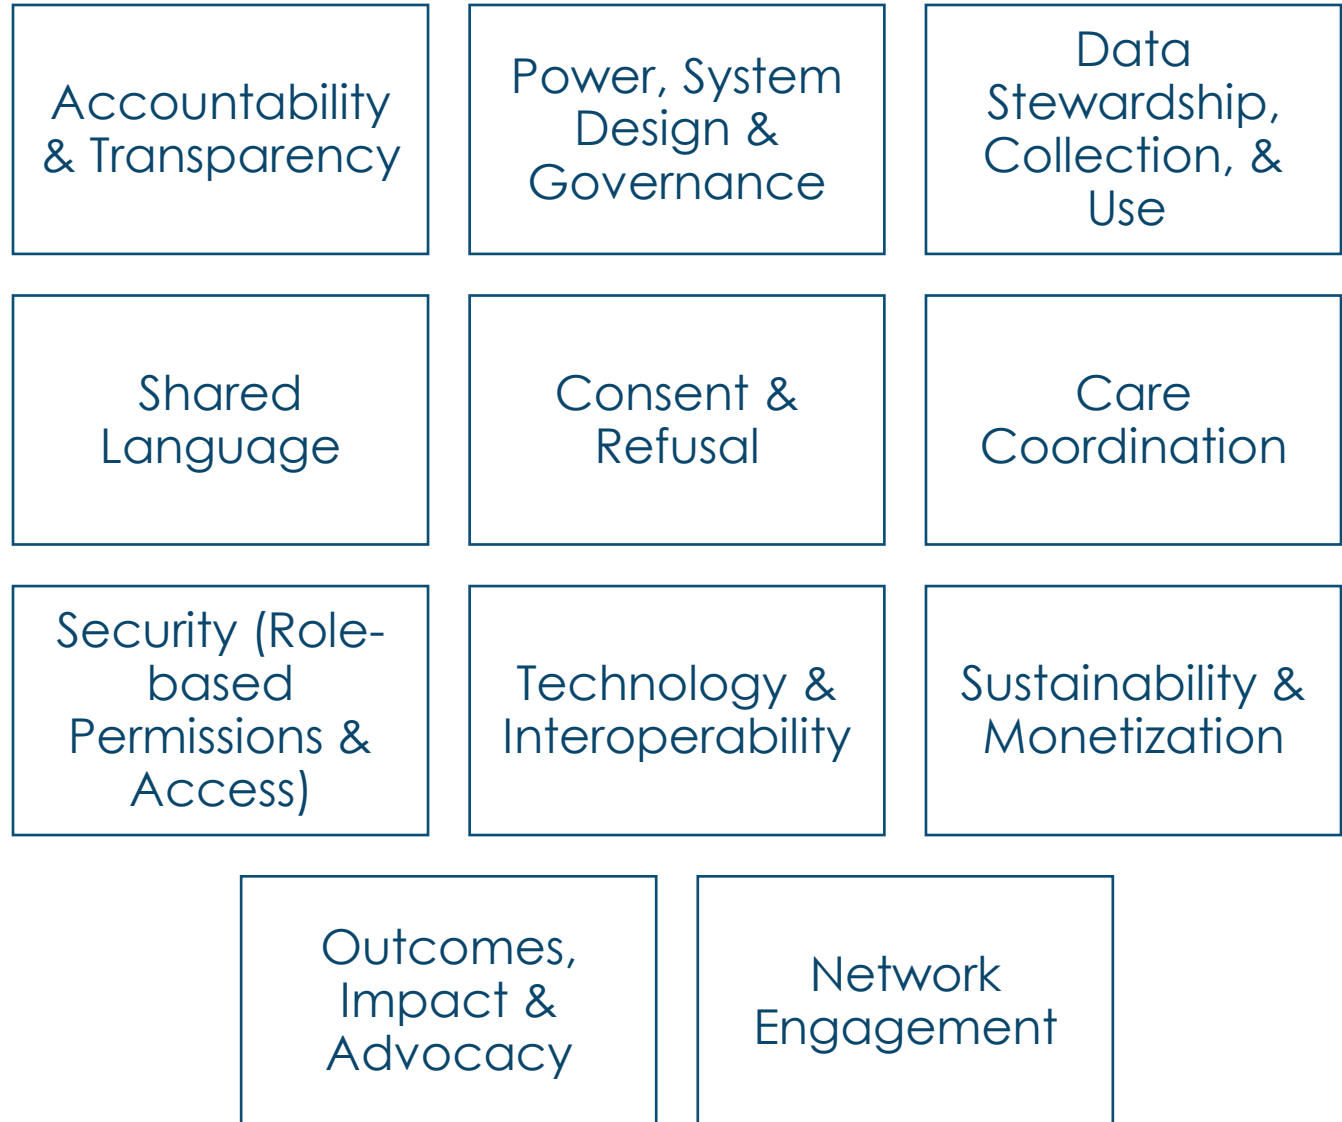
Accountability & Transparency

Power, System Design & Governance

Data Stewardship, Collection, & Use

Shared Language

Consent & Refusal

Care Coordination

Security (Role-based Permissions & Access)

Technology & Interoperability

Sustainability & Monetization

Outcomes, Impact & Advocacy

Network Engagement